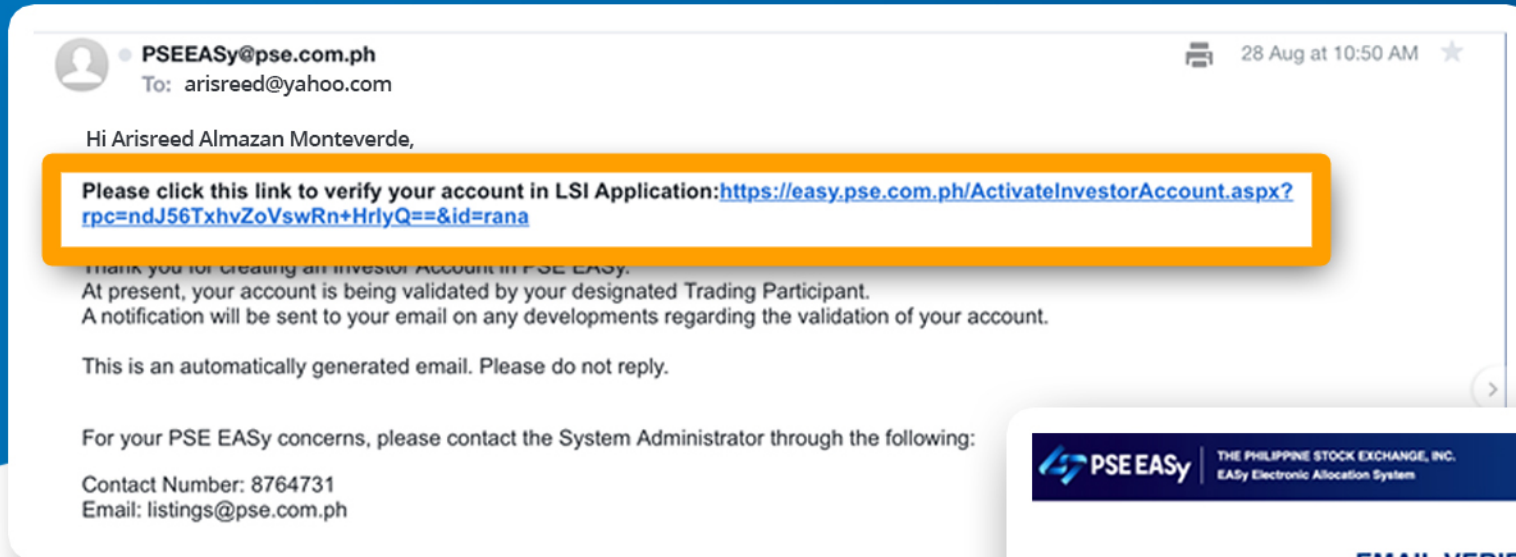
PSEEASy@pse.com.ph
To: arisreed@yahoo.com

28 Aug at 10:50 AM

Hi Arisreed Almazan Monteverde,

Please click this link to verify your account in LSI Application:https://easy.pse.com.ph/ActivateInvestorAccount.aspx?rpc=ndJ56TxhvZoVswRn+HrlyQ==&id=rana

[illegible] Investor Account in PSE EASy.
At present, your account is being validated by your designated Trading Participant.
A notification will be sent to your email on any developments regarding the validation of your account.

This is an automatically generated email. Please do not reply.

For your PSE EASy concerns, please contact the System Administrator through the following:

Contact Number: 8764731
Email: listings@pse.com.ph

PSE EASy THE PHILIPPINE STOCK EXCHANGE, INC. EASy Electronic Allocation System

EMAIL VERIF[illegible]